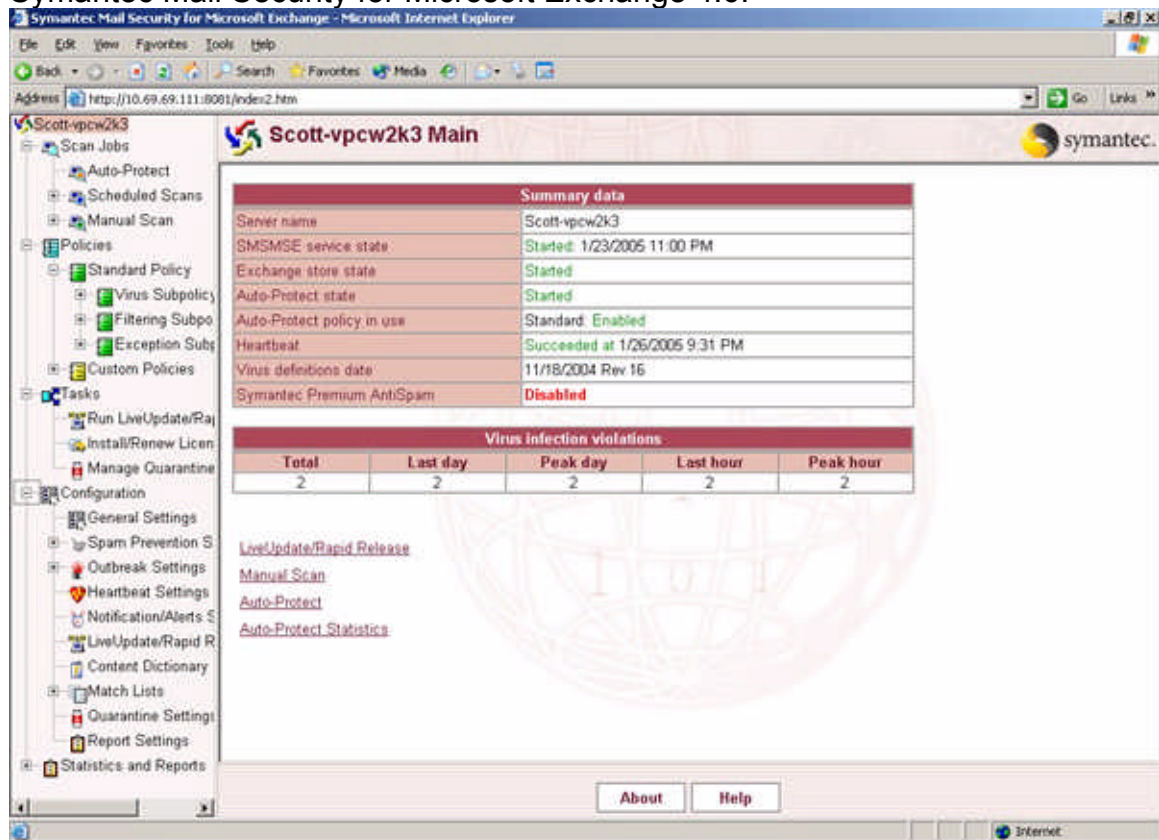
Symantec Mail Security for Microsoft Exchange 4.6.

Symantec Mail Security for Microsoft Exchange - Microsoft Internet Explorer

File Edit View Favorites Tools Help

Back Search Favorites Media

Address http://10.69.69.111:8081/index2.htm

Go Links

Scott-vpcw2k3
Scan Jobs
Auto-Protect
Scheduled Scans
Manual Scan
Policies
Standard Policy
Virus Subpolicy
Filtering Subpo
Exception Subp
Custom Policies
Tasks
Run LiveUpdate/Ra
Install/Renew Licen
Manage Quarantine
Configuration
General Settings
Spam Prevention S
Outbreak Settings
Heartbeat Settings
Notification/Alerts S
LiveUpdate/Rapid R
Content Dictionary
Match Lists
Quarantine Settings
Report Settings
Statistics and Reports

Scott-vpcw2k3 Main

symantec.

| Summary data | |
|---|---|
| Server name | Scott-vpcw2k3 |
| SMSMSE service state | Started: 1/23/2005 11:00 PM |
| Exchange store state | Started |
| Auto-Protect state | Started |
| Auto-Protect policy in use | Standard: Enabled |
| Heartbeat | Succeeded at 1/26/2005 9:31 PM |
| Virus definitions date | 11/18/2004 Rev 16 |
| Symantec Premium AntiSpam | Disabled |

Virus infection violations

| Total | Last day | Peak day | Last hour | Peak hour |
|---|---|---|---|---|
| 2 | 2 | 2 | 2 | 2 |

LiveUpdate/Rapid Release

Manual Scan

Auto-Protect

Auto-Protect Statistics

About Help

Internet